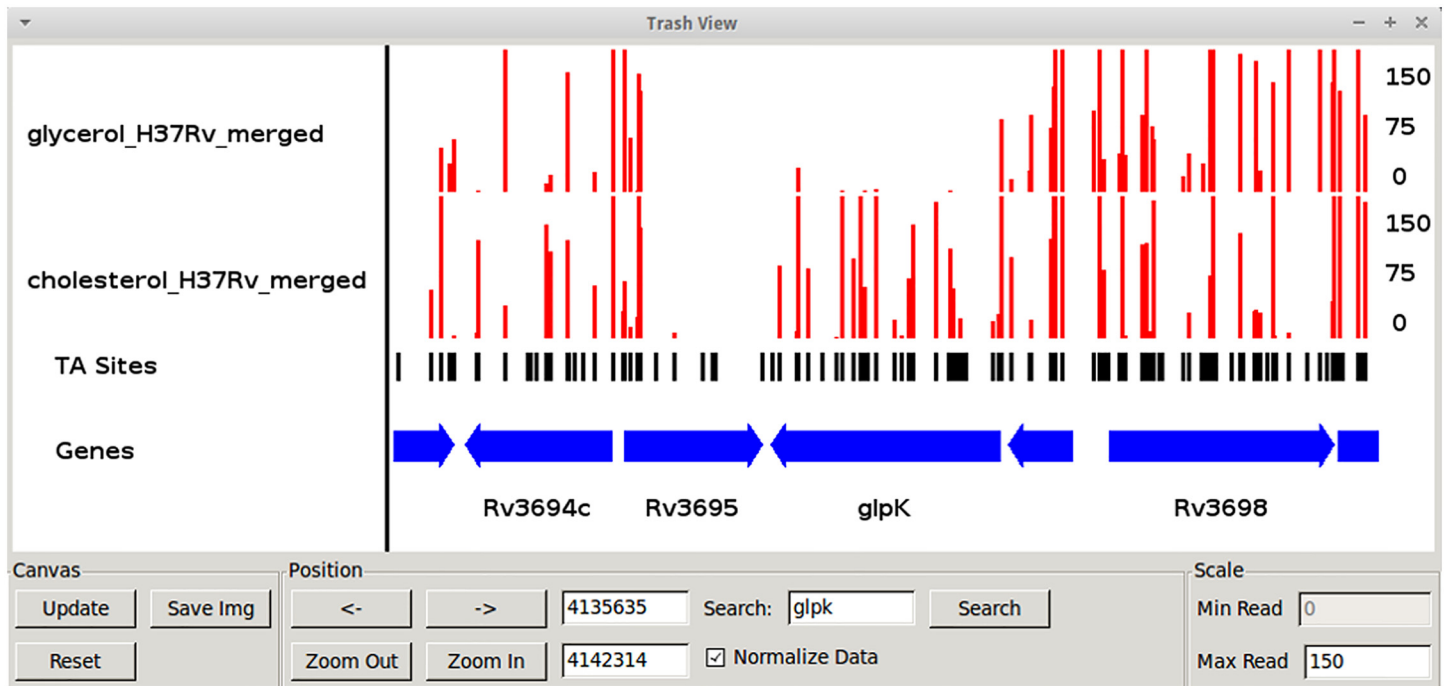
Trash View

glycerol_H37Rv_merged

150
75
0

cholesterol_H37Rv_merged

150
75
0

TA Sites

Genes

Rv3694c Rv3695 glpK Rv3698

Canvas
Update Save Img
Reset

Position
<- ->
4135635
Search: glpk
Search
Zoom Out Zoom In
4142314
☑ Normalize Data

Scale
Min Read 0
Max Read 150